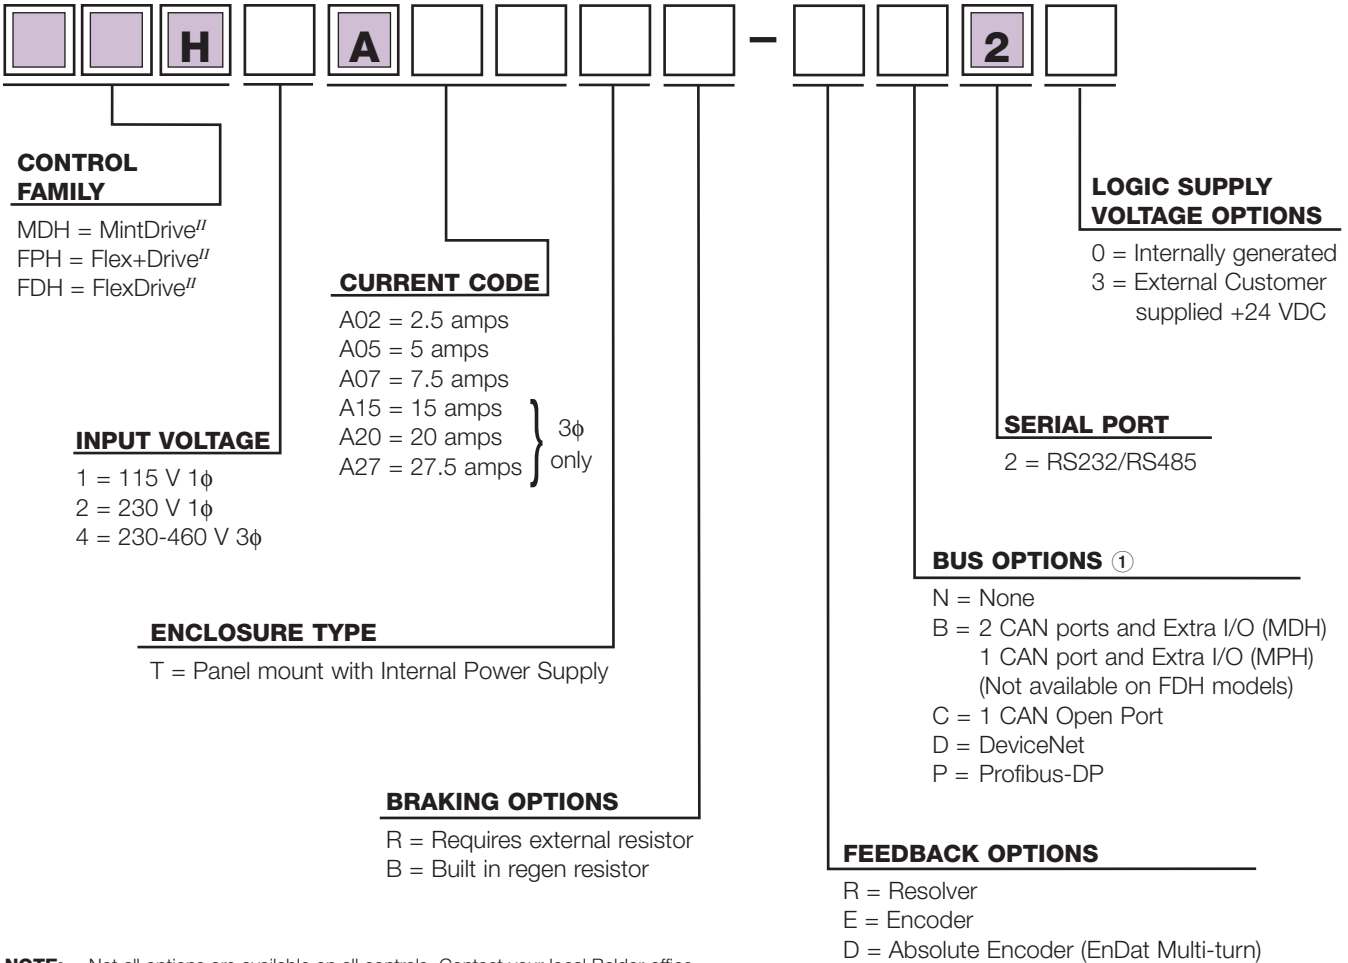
H A - 2

CONTROL FAMILY
MDH = MintDrive$^{II}$
FPH = Flex+Drive$^{II}$
FDH = FlexDrive$^{II}$

INPUT VOLTAGE
1 = 115 V 1ϕ
2 = 230 V 1ϕ
4 = 230-460 V 3ϕ

CURRENT CODE
A02 = 2.5 amps
A05 = 5 amps
A07 = 7.5 amps
A15 = 15 amps
A20 = 20 amps
A27 = 27.5 amps
3ϕ only

ENCLOSURE TYPE
T = Panel mount with Internal Power Supply

BRAKING OPTIONS
R = Requires external resistor
B = Built in regen resistor

LOGIC SUPPLY VOLTAGE OPTIONS
0 = Internally generated
3 = External Customer supplied +24 VDC

SERIAL PORT
2 = RS232/RS485

BUS OPTIONS ①
N = None
B = 2 CAN ports and Extra I/O (MDH)
1 CAN port and Extra I/O (MPH)
(Not available on FDH models)
C = 1 CAN Open Port
D = DeviceNet
P = Profibus-DP

FEEDBACK OPTIONS
R = Resolver
E = Encoder
D = Absolute Encoder (EnDat Multi-turn)

NOTE: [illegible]